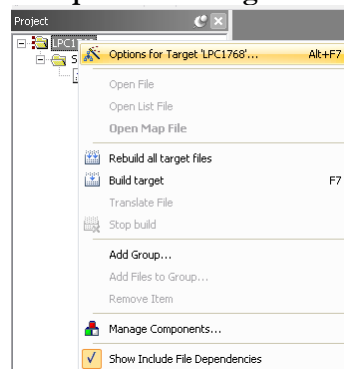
Project

LPC1

Options for Target 'LPC1768'... Alt+F7

Open File

Open List File

Open Map File

Rebuild all target files

Build target F7

Translate File

Stop build

Add Group...

Add Files to Group...

Remove Item

Manage Components...

Show Include File Dependencies